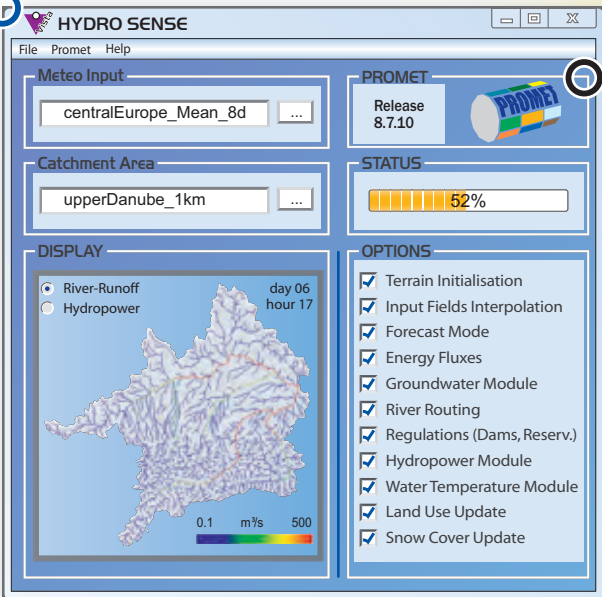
HYDRO SENSE

File Promet Help

Meteo Input
centralEurope_Mean_8d ...

PROMET
Release 8.7.10
PROMET

Catchment Area
upperDanube_1km ...

STATUS
52%

DISPLAY
River-Runoff
Hydropower
day 06
hour 17
0.1 m³/s 500

OPTIONS
Terrain Initialisation
Input Fields Interpolation
Forecast Mode
Energy Fluxes
Groundwater Module
River Routing
Regulations (Dams, Reserv.)
Hydropower Module
Water Temperature Module
Land Use Update
Snow Cover Update